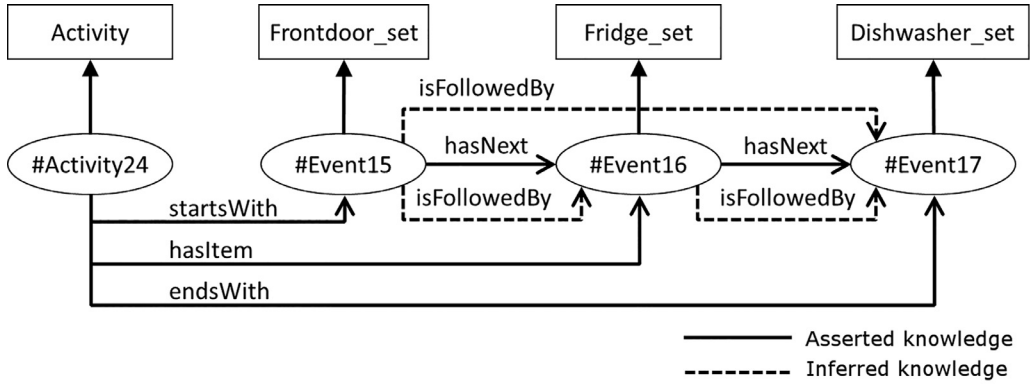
Activity

Frontdoor_set

Fridge_set

Dishwasher_set

isFollowedBy

#Activity24

#Event15

hasNext

#Event16

hasNext

#Event17

isFollowedBy

isFollowedBy

startsWith

hasItem

endsWith

Asserted knowledge

Inferred knowledge